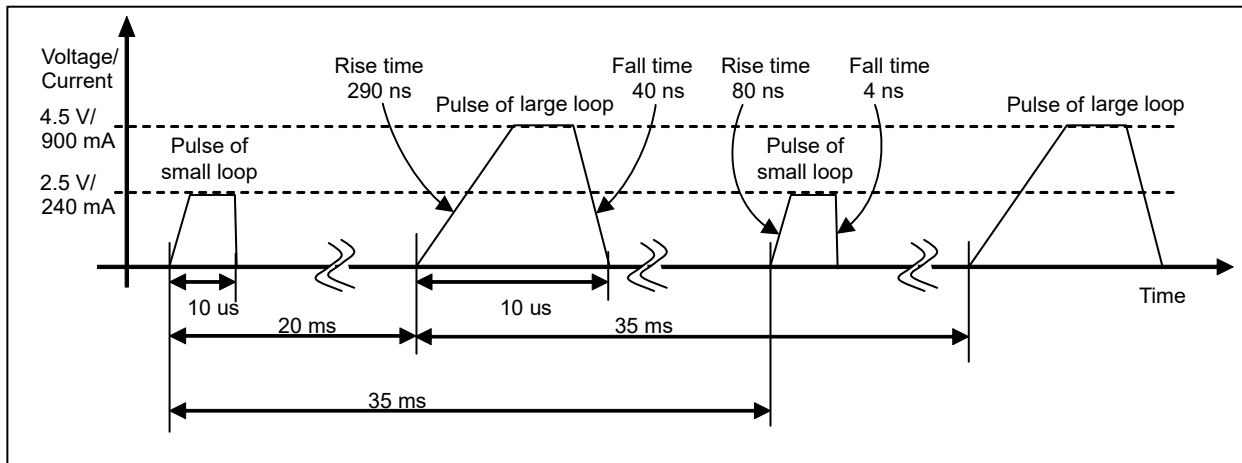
Voltage/ Current

4.5 V/ 900 mA

2.5 V/ 240 mA

Pulse of small loop

Rise time 290 ns

Pulse of large loop

Fall time 40 ns

Rise time 80 ns

Fall time 4 ns

Pulse of small loop

Pulse of large loop

10 us

10 us

Time

20 ms

35 ms

35 ms